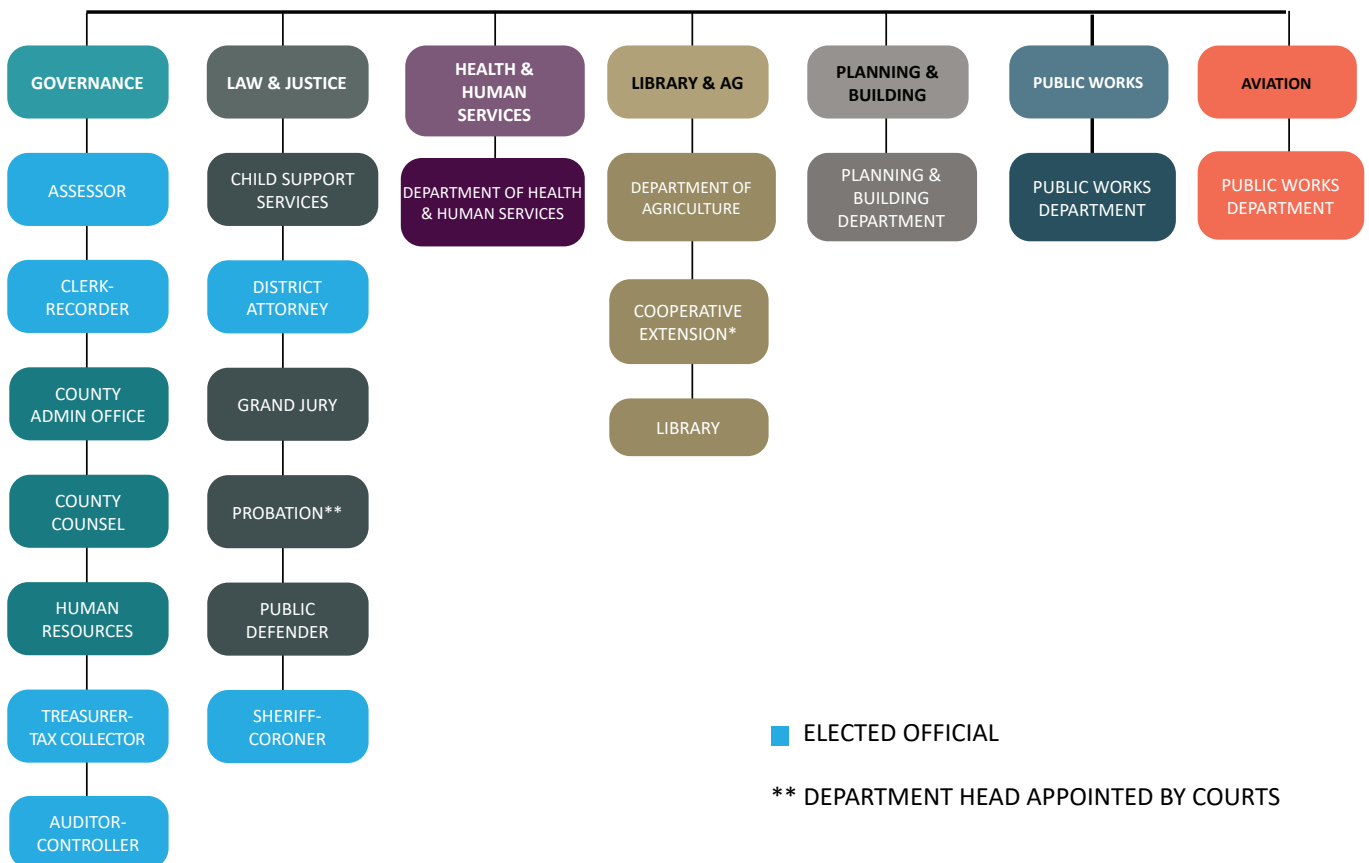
GOVERNANCE

ASSESSOR

CLERK-RECORDER

COUNTY ADMIN OFFICE

COUNTY COUNSEL

HUMAN RESOURCES

TREASURER-TAX COLLECTOR

AUDITOR-CONTROLLER

LAW & JUSTICE

CHILD SUPPORT SERVICES

DISTRICT ATTORNEY

GRAND JURY

PROBATION**

PUBLIC DEFENDER

SHERIFF-CORONER

HEALTH & HUMAN SERVICES

DEPARTMENT OF HEALTH & HUMAN SERVICES

LIBRARY & AG

DEPARTMENT OF AGRICULTURE

COOPERATIVE EXTENSION*

LIBRARY

PLANNING & BUILDING

PLANNING & BUILDING DEPARTMENT

PUBLIC WORKS

PUBLIC WORKS DEPARTMENT

AVIATION

PUBLIC WORKS DEPARTMENT

ELECTED OFFICIAL

** DEPARTMENT HEAD APPOINTED BY COURTS